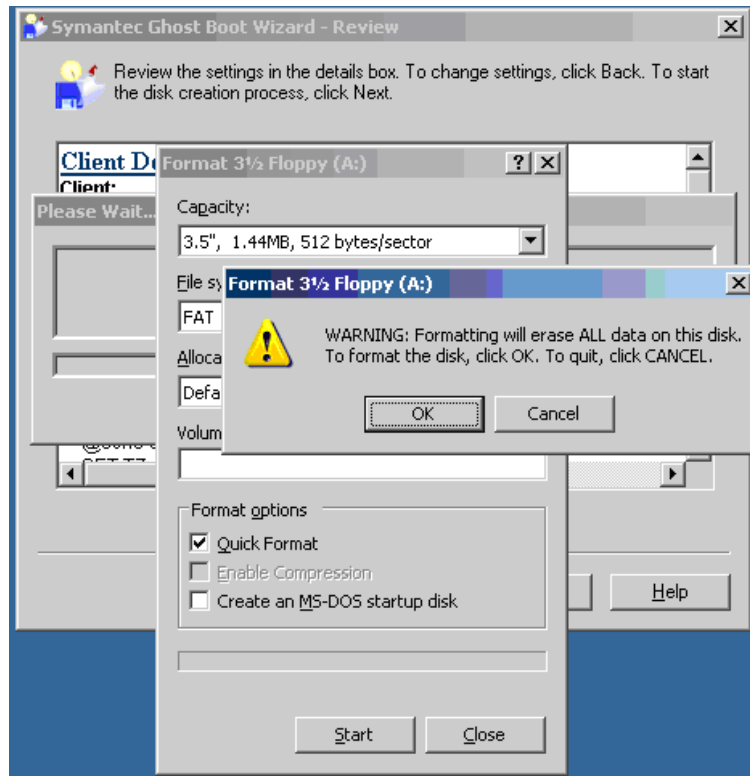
Symantec Ghost Boot Wizard - Review

Review the settings in the details box. To change settings, click Back. To start the disk creation process, click Next.

Client D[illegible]
Client:

Please Wait...

Format 3½ Floppy (A:)

Capacity:
3.5", 1.44MB, 512 bytes/sector

File sy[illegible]
FAT

Alloca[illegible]
Defa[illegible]

Volum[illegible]

Format options
Quick Format
Enable Compression
Create an MS-DOS startup disk

Start
Close

Format 3½ Floppy (A:)

WARNING: Formatting will erase ALL data on this disk.
To format the disk, click OK. To quit, click CANCEL.

OK
Cancel

Help